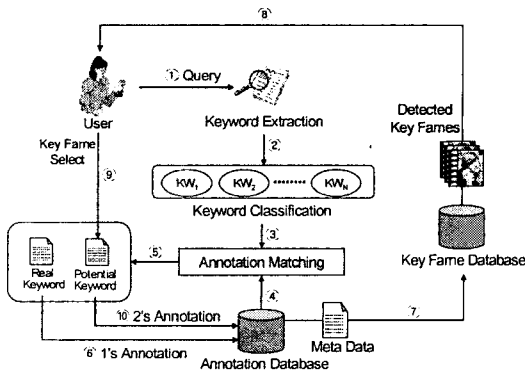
⑧

User

① Query

Keyword Extraction

Detected Key Fames

Key Fame Select

⑨

②

$KW_1$ $KW_2$ ········ $KW_N$

Keyword Classification

③

⑤

Annotation Matching

Key Fame Database

Real Keyword

Potential Keyword

④

⑩ 2's Annotation

Meta Data

⑦

⑥ 1's Annotation

Annotation Database